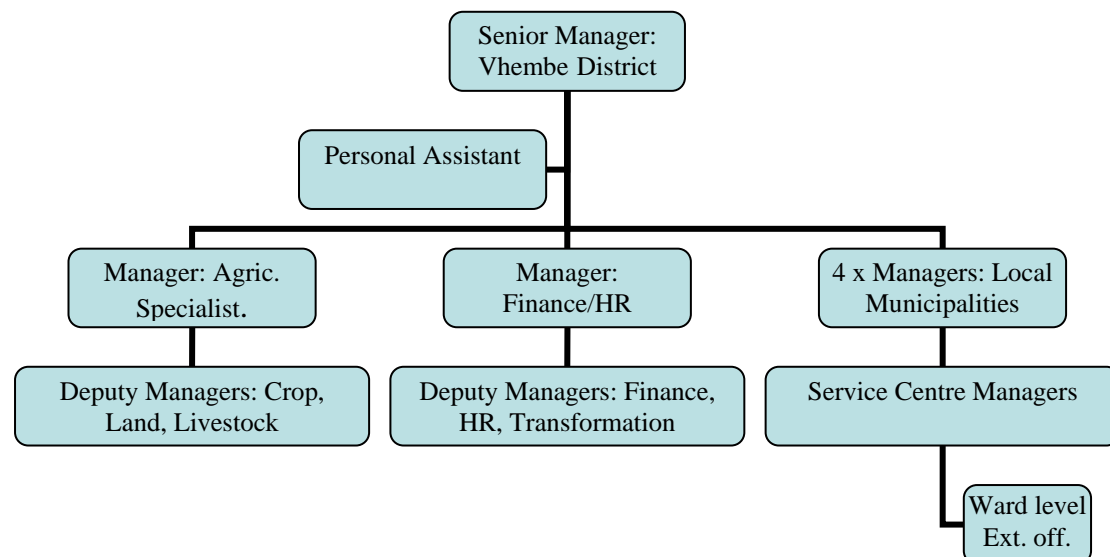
Senior Manager: Vhembe District

Personal Assistant

Manager: Agric. Specialist.

Manager: Finance/HR

4 x Managers: Local Municipalities

Deputy Managers: Crop, Land, Livestock

Deputy Managers: Finance, HR, Transformation

Service Centre Managers

Ward level Ext. off.